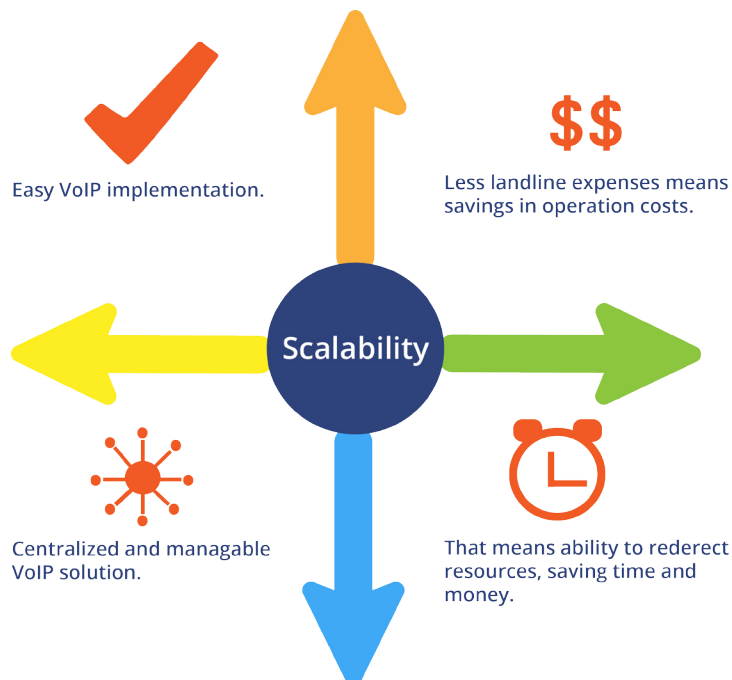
Easy VoIP implementation.

$$

Less landline expenses means savings in operation costs.

Scalability

Centralized and managable VoIP solution.

That means ability to rederect resources, saving time and money.